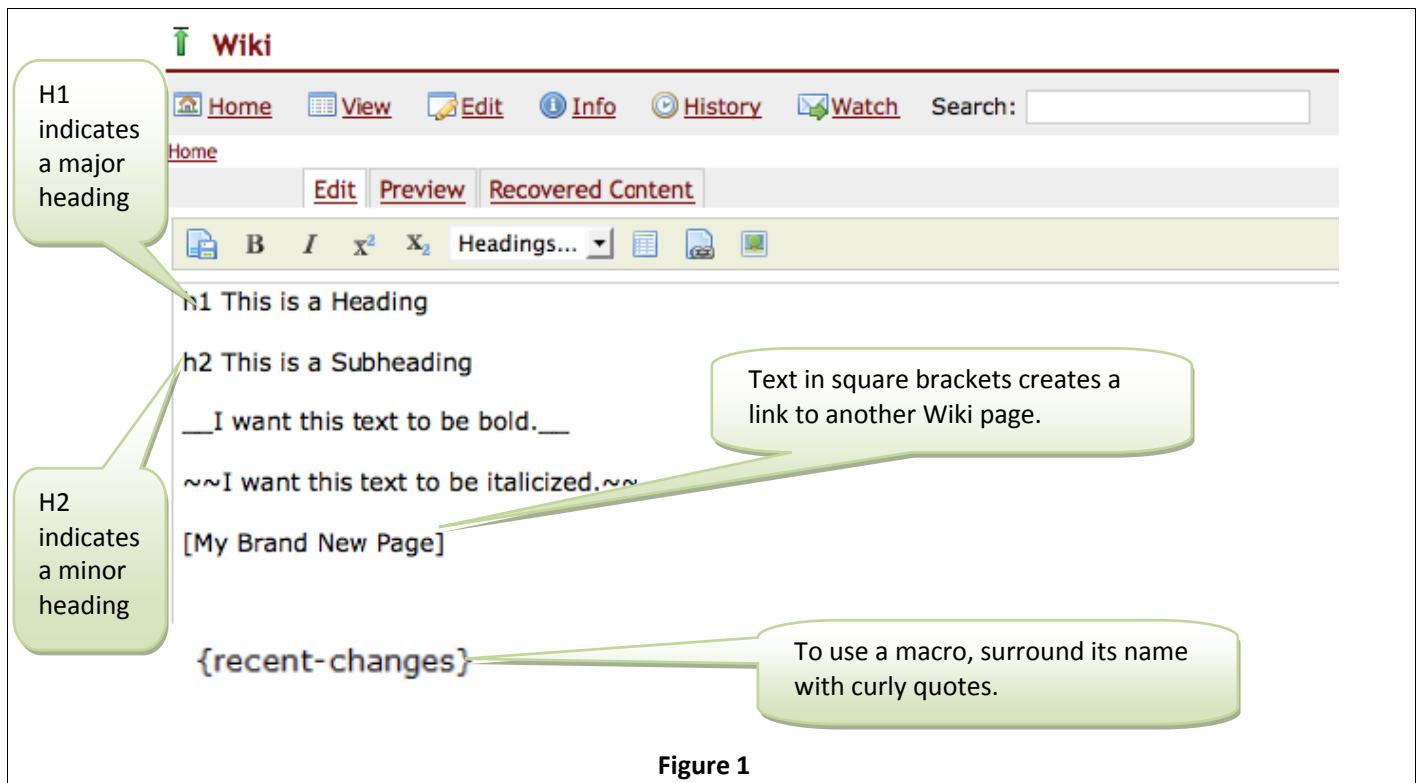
Wiki

H1 indicates a major heading

Home View Edit Info History Watch Search:

Home

Edit Preview Recovered Content

B I $X^2$ $X_2$ Headings...

h1 This is a Heading

h2 This is a Subheading

__I want this text to be bold.__

~~I want this text to be italicized.~~

[My Brand New Page]

Text in square brackets creates a link to another Wiki page.

H2 indicates a minor heading

{recent-changes}

To use a macro, surround its name with curly quotes.

Figure 1